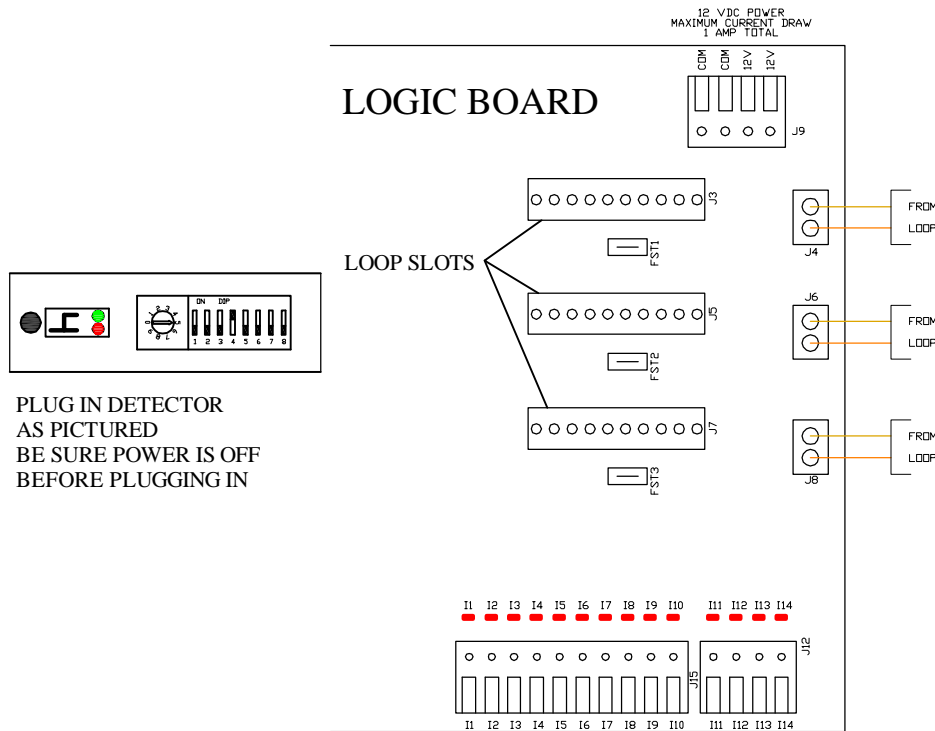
12 VDC POWER
MAXIMUM CURRENT DRAW
1 AMP TOTAL

COM COM 12V 12V

J9

LOGIC BOARD

J3

FST1

LOOP SLOTS

J5

FST2

J7

FST3

J4

FROM

LOOP

J6

FROM

LOOP

FROM

LOOP

J8

ON DIP

1 2 3 4 5 6 7 8

PLUG IN DETECTOR
AS PICTURED
BE SURE POWER IS OFF
BEFORE PLUGGING IN

I1 I2 I3 I4 I5 I6 I7 I8 I9 I10 I11 I12 I13 I14

J12

J15

I1 I2 I3 I4 I5 I6 I7 I8 I9 I10 I11 I12 I13 I14